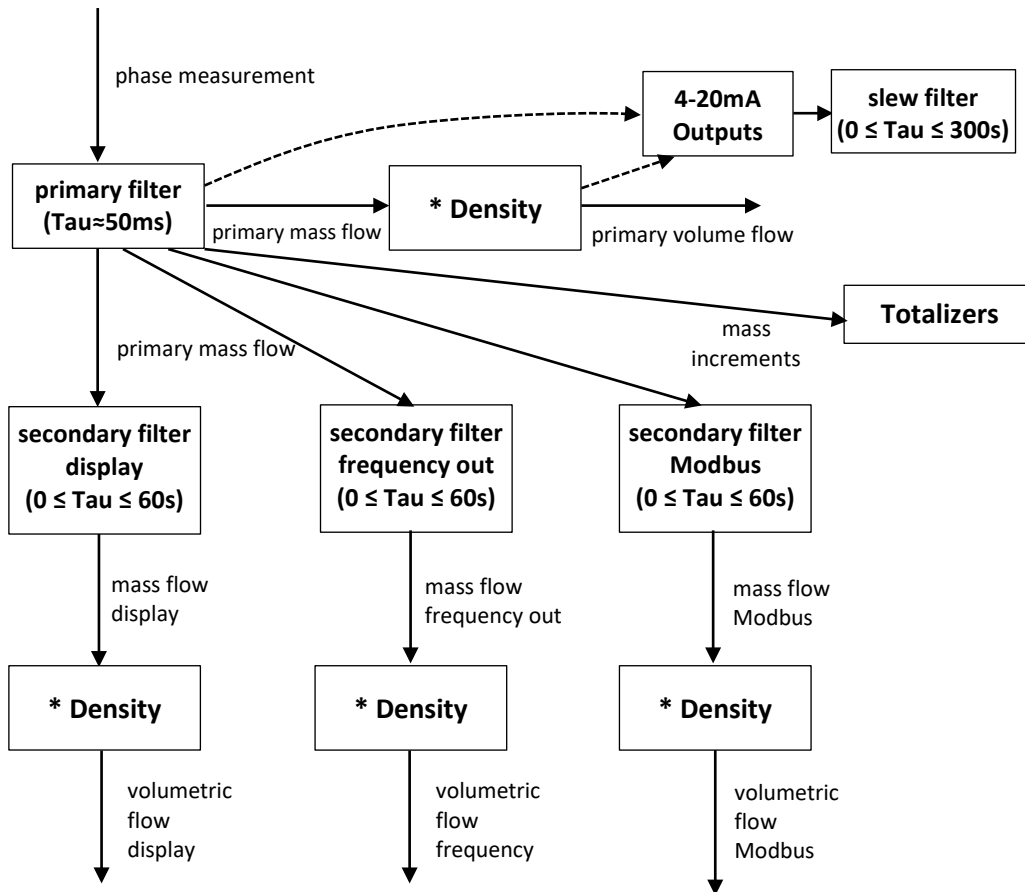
phase measurement

4-20mA Outputs

slew filter (0 ≤ Tau ≤ 300s)

primary filter (Tau≈50ms)

primary mass flow

* Density

primary volume flow

Totalizers

mass increments

primary mass flow

secondary filter display (0 ≤ Tau ≤ 60s)

secondary filter frequency out (0 ≤ Tau ≤ 60s)

secondary filter Modbus (0 ≤ Tau ≤ 60s)

mass flow display

mass flow frequency out

mass flow Modbus

* Density

* Density

* Density

volumetric flow display

volumetric flow frequency

volumetric flow Modbus